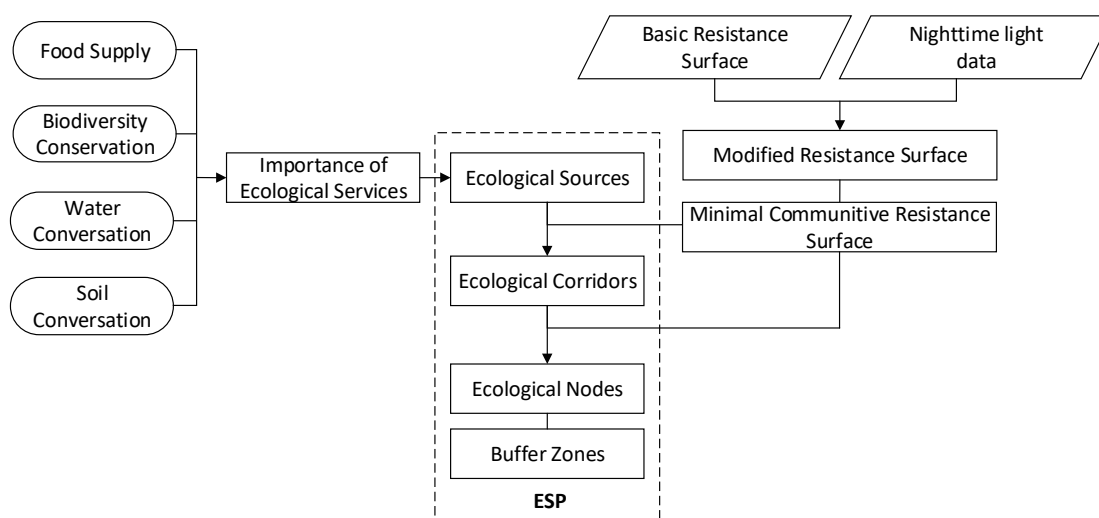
Food Supply

Biodiversity Conservation

Water Conversation

Soil Conversation

Importance of Ecological Services

Basic Resistance Surface

Nighttime light data

Modified Resistance Surface

Minimal Communitive Resistance Surface

Ecological Sources

Ecological Corridors

Ecological Nodes

Buffer Zones

ESP